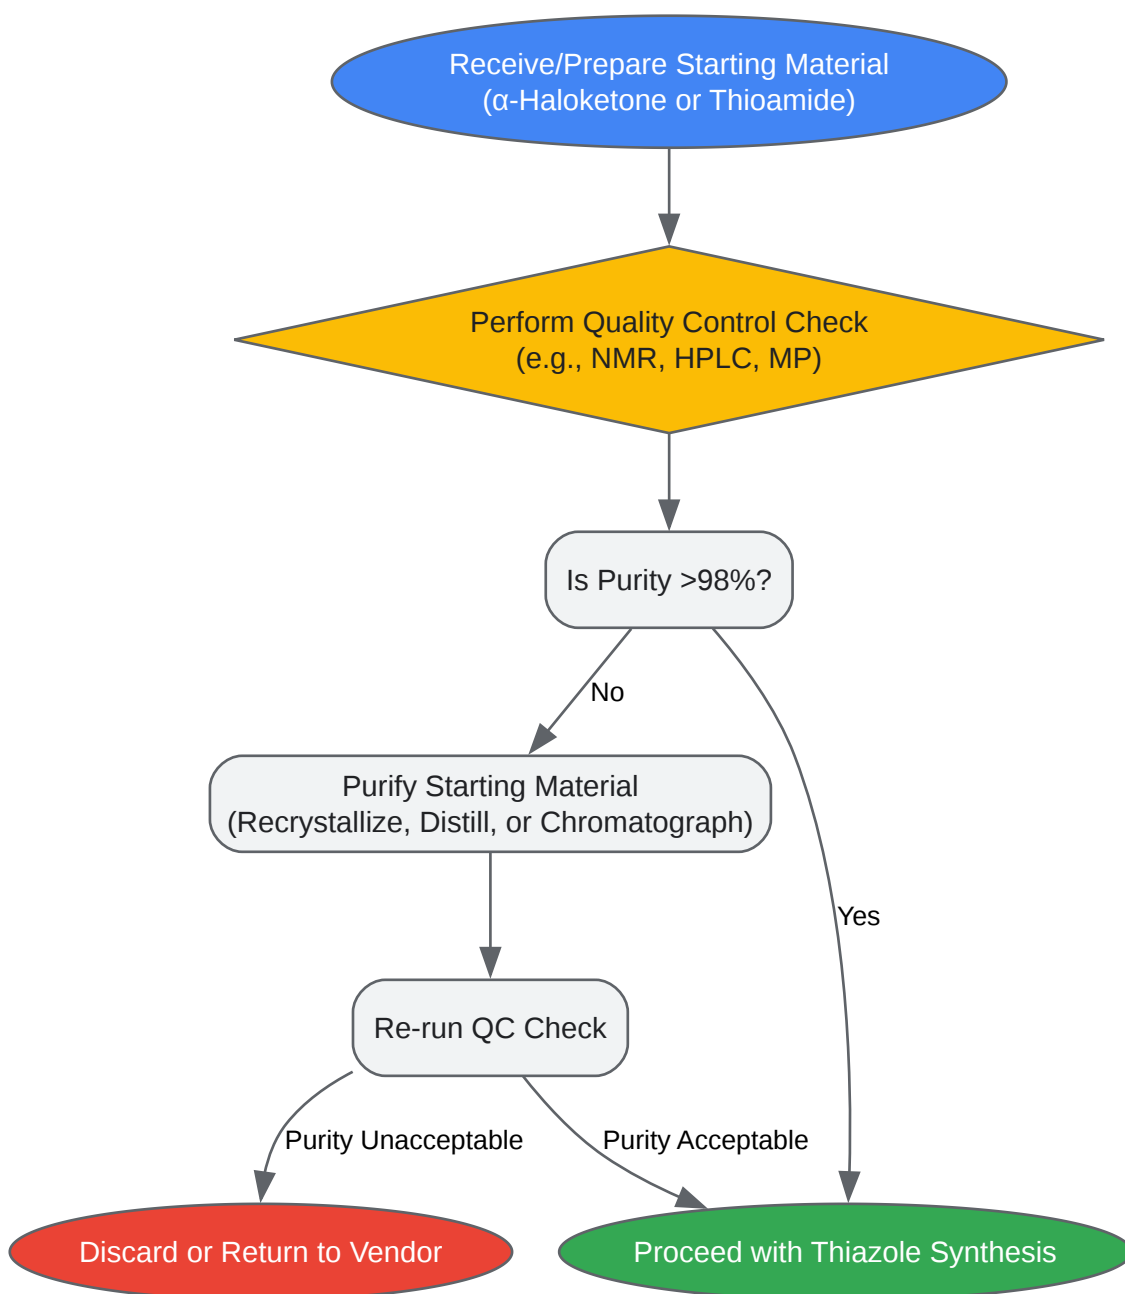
Receive/Prepare Starting Material
(α-Haloketone or Thioamide)

Perform Quality Control Check
(e.g., NMR, HPLC, MP)

Is Purity >98%?

No

Purify Starting Material
(Recrystallize, Distill, or Chromatograph)

Yes

Re-run QC Check

Purity Unacceptable

Purity Acceptable

Discard or Return to Vendor

Proceed with Thiazole Synthesis